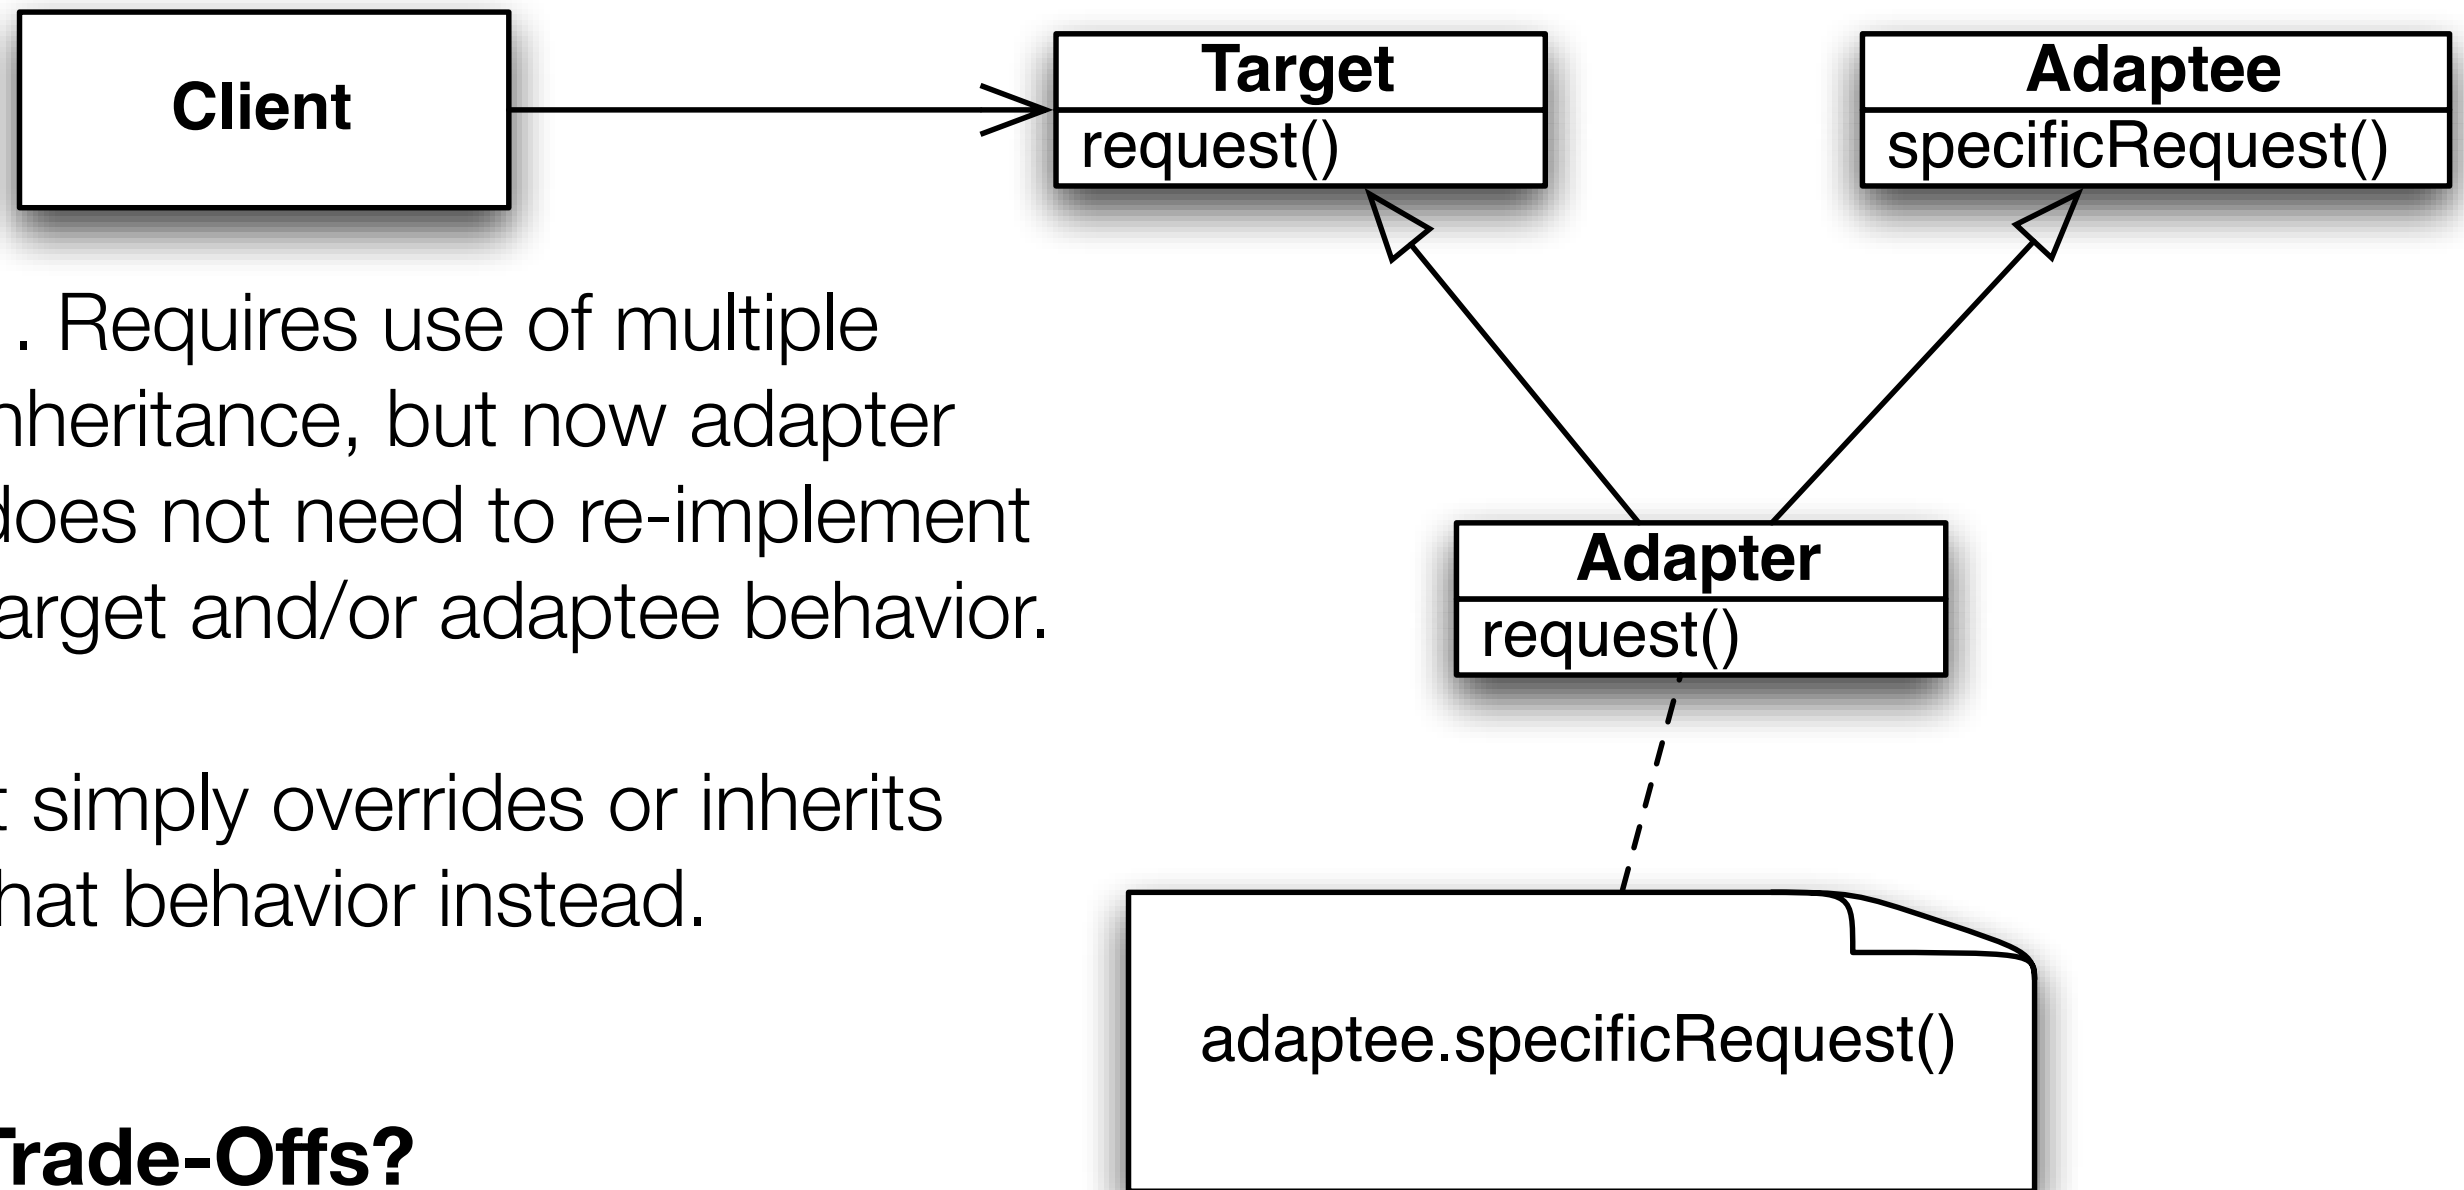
Client

Target
request()

Adaptee
specificRequest()

. Requires use of multiple nheritance, but now adapter does not need to re-implement arget and/or adaptee behavior.

t simply overrides or inherits hat behavior instead.

Trade-Offs?

Adapter
request()

adaptee.specificRequest()